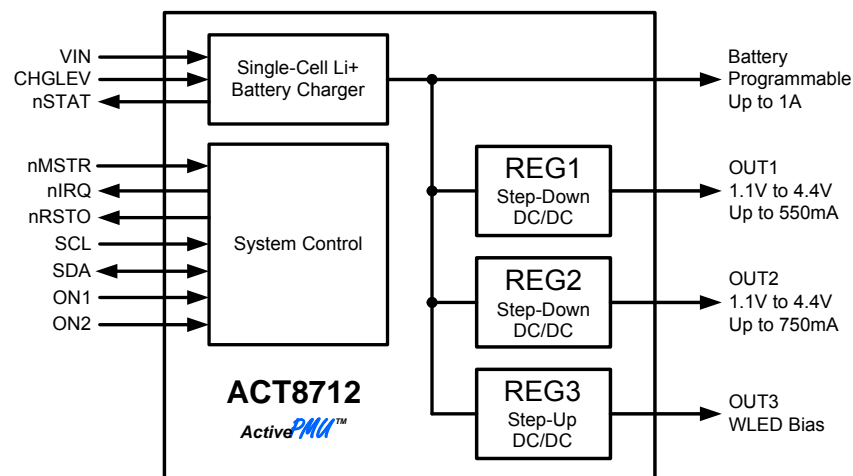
VIN
CHGLEV
nSTAT

Single-Cell Li+ Battery Charger

Battery Programmable Up to 1A

nMSTR
nIRQ
nRSTO
SCL
SDA
ON1
ON2

System Control

REG1
Step-Down DC/DC

OUT1
1.1V to 4.4V
Up to 550mA

REG2
Step-Down DC/DC

OUT2
1.1V to 4.4V
Up to 750mA

REG3
Step-Up DC/DC

OUT3
WLED Bias

ACT8712
ActivePMU™